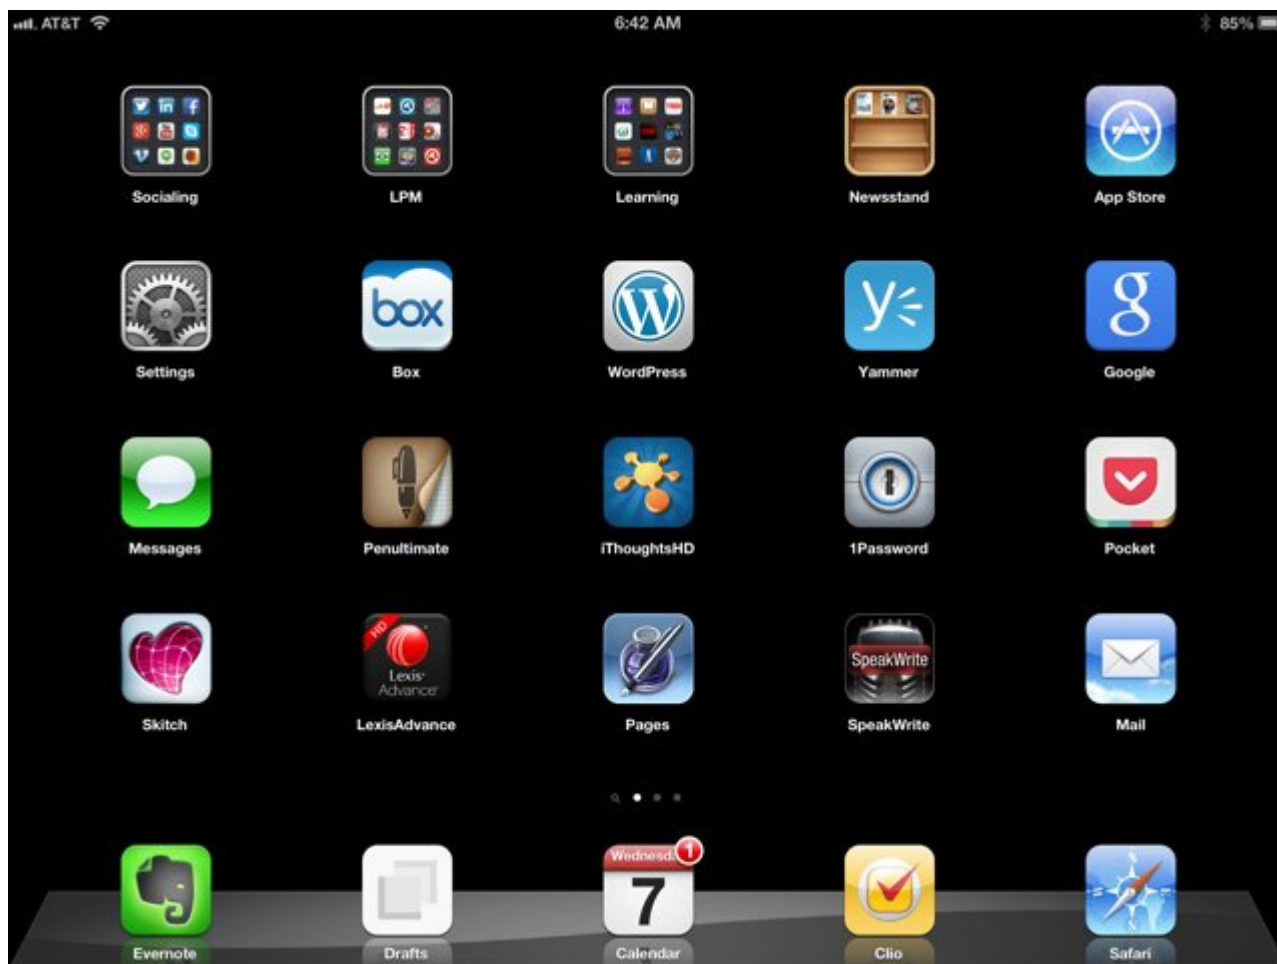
AT&T 6:42 AM 85%

Socialing
LPM
Learning
Newsstand
App Store

box
Settings
Box
WordPress
Yammer
Google

Messages
Penultimate
iThoughtsHD
1Password
Pocket

HD
Lexis Advance
SpeakWrite
Skitch
LexisAdvance
Pages
SpeakWrite
Mail

Wednesday
1
7
Evernote
Drafts
Calendar
Clio
Safari